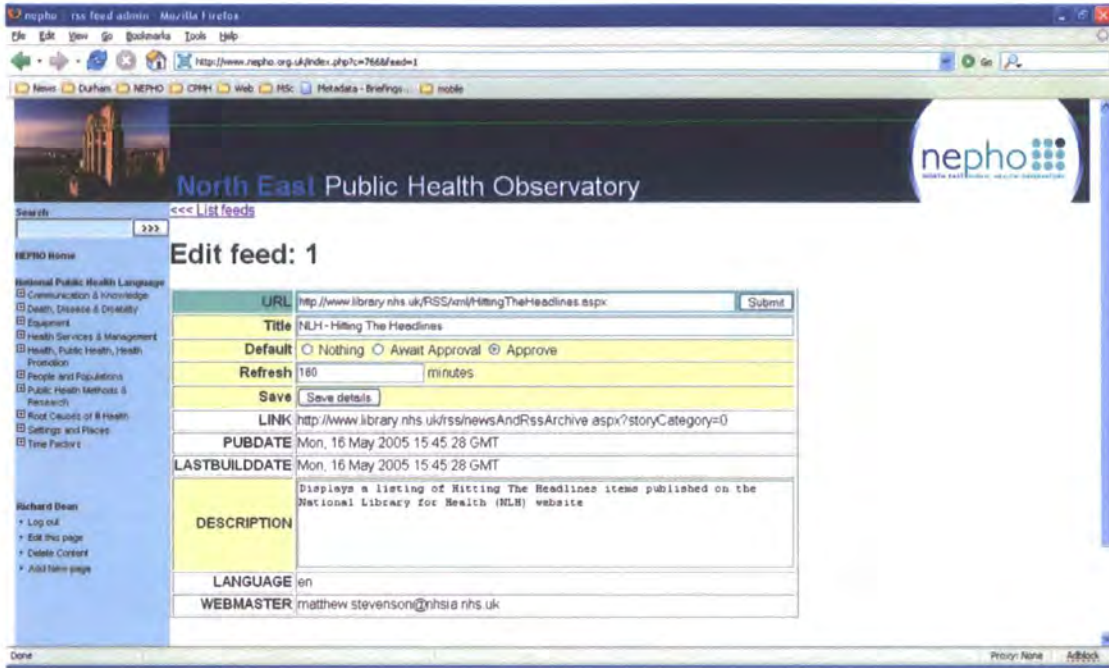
nepho : rss feed admin - Mozilla Firefox

File Edit View Go Bookmarks Tools Help

http://www.nepho.org.uk/index.php?c=766&feed=1

Go

News Durham NEPHO CPHM Web MSc Metadata - Briefings... mobile

North East Public Health Observatory

nepho

Search

>>>

NEPHO Home

National Public Health Language

Communication & Knowledge

Death, Disease & Disability

Equipment

Health Services & Management

Health, Public Health, Health Promotion

People and Populations

Public Health Methods & Research

Root Causes of Ill Health

Settings and Places

Time Factors

Richard Dean

Log out

Edit this page

Delete Content

Add New page

<<< List feeds

Edit feed: 1

| | |
|---|---|
| URL | http://www.library.nhs.uk/RSS/xml/HittingTheHeadlines.aspx Submit |
| Title | NLH - Hitting The Headlines |
| Default | ○ Nothing ○ Await Approval ◉ Approve |
| Refresh | 180 minutes |
| Save | Save details |
| LINK | http://www.library.nhs.uk/rss/newsAndRssArchive.aspx?storyCategory=0 |
| PUBDATE | Mon, 16 May 2005 15:45:28 GMT |
| LASTBUILDDATE | Mon, 16 May 2005 15:45:28 GMT |
| DESCRIPTION | Displays a listing of Hitting The Headlines items published on the National Library for Health (NLH) website |
| LANGUAGE | en |
| WEBMASTER | matthew.stevenson@nhsia.nhs.uk |

Done

Proxy: None

Adblock